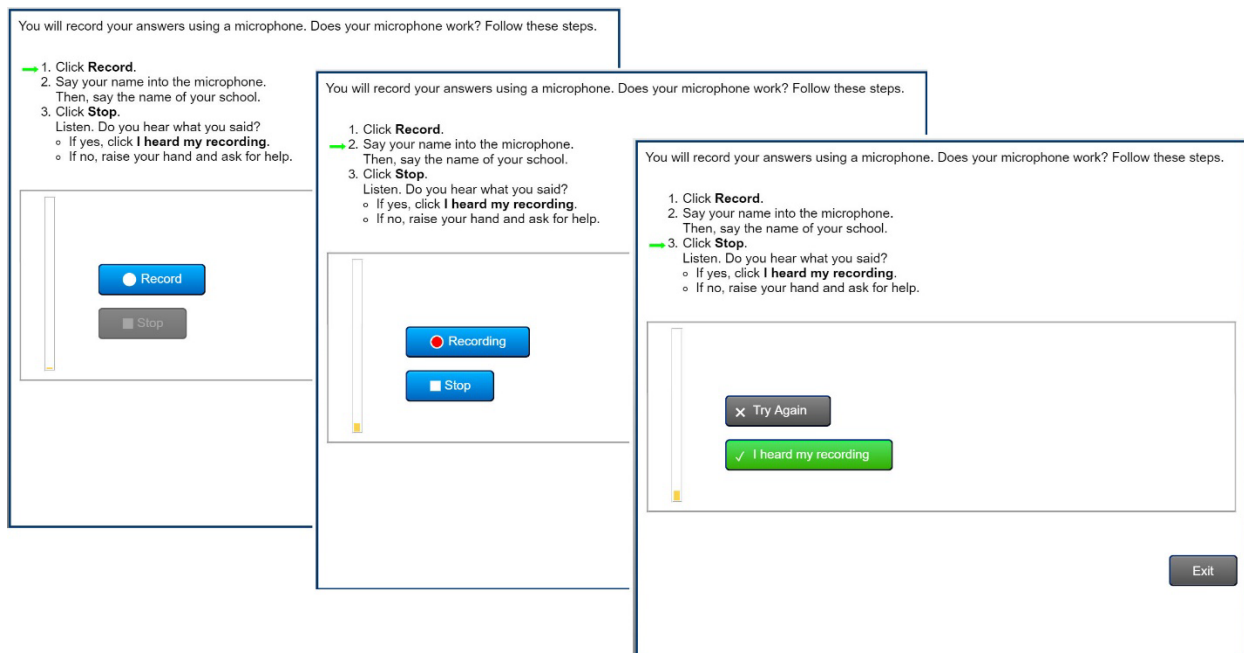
You will record your answers using a microphone. Does your microphone work? Follow these steps.

1. Click **Record**.
2. Say your name into the microphone. Then, say the name of your school.
3. Click **Stop**. Listen. Do you hear what you said?
   - If yes, click **I heard my recording**.
   - If no, raise your hand and ask for help.

Record

Stop

You will record your answers using a microphone. Does your microphone work? Follow these steps.

1. Click **Record**.
2. Say your name into the microphone. Then, say the name of your school.
3. Click **Stop**. Listen. Do you hear what you said?
   - If yes, click **I heard my recording**.
   - If no, raise your hand and ask for help.

Recording

Stop

You will record your answers using a microphone. Does your microphone work? Follow these steps.

1. Click **Record**.
2. Say your name into the microphone. Then, say the name of your school.
3. Click **Stop**. Listen. Do you hear what you said?
   - If yes, click **I heard my recording**.
   - If no, raise your hand and ask for help.

Try Again

I heard my recording

Exit